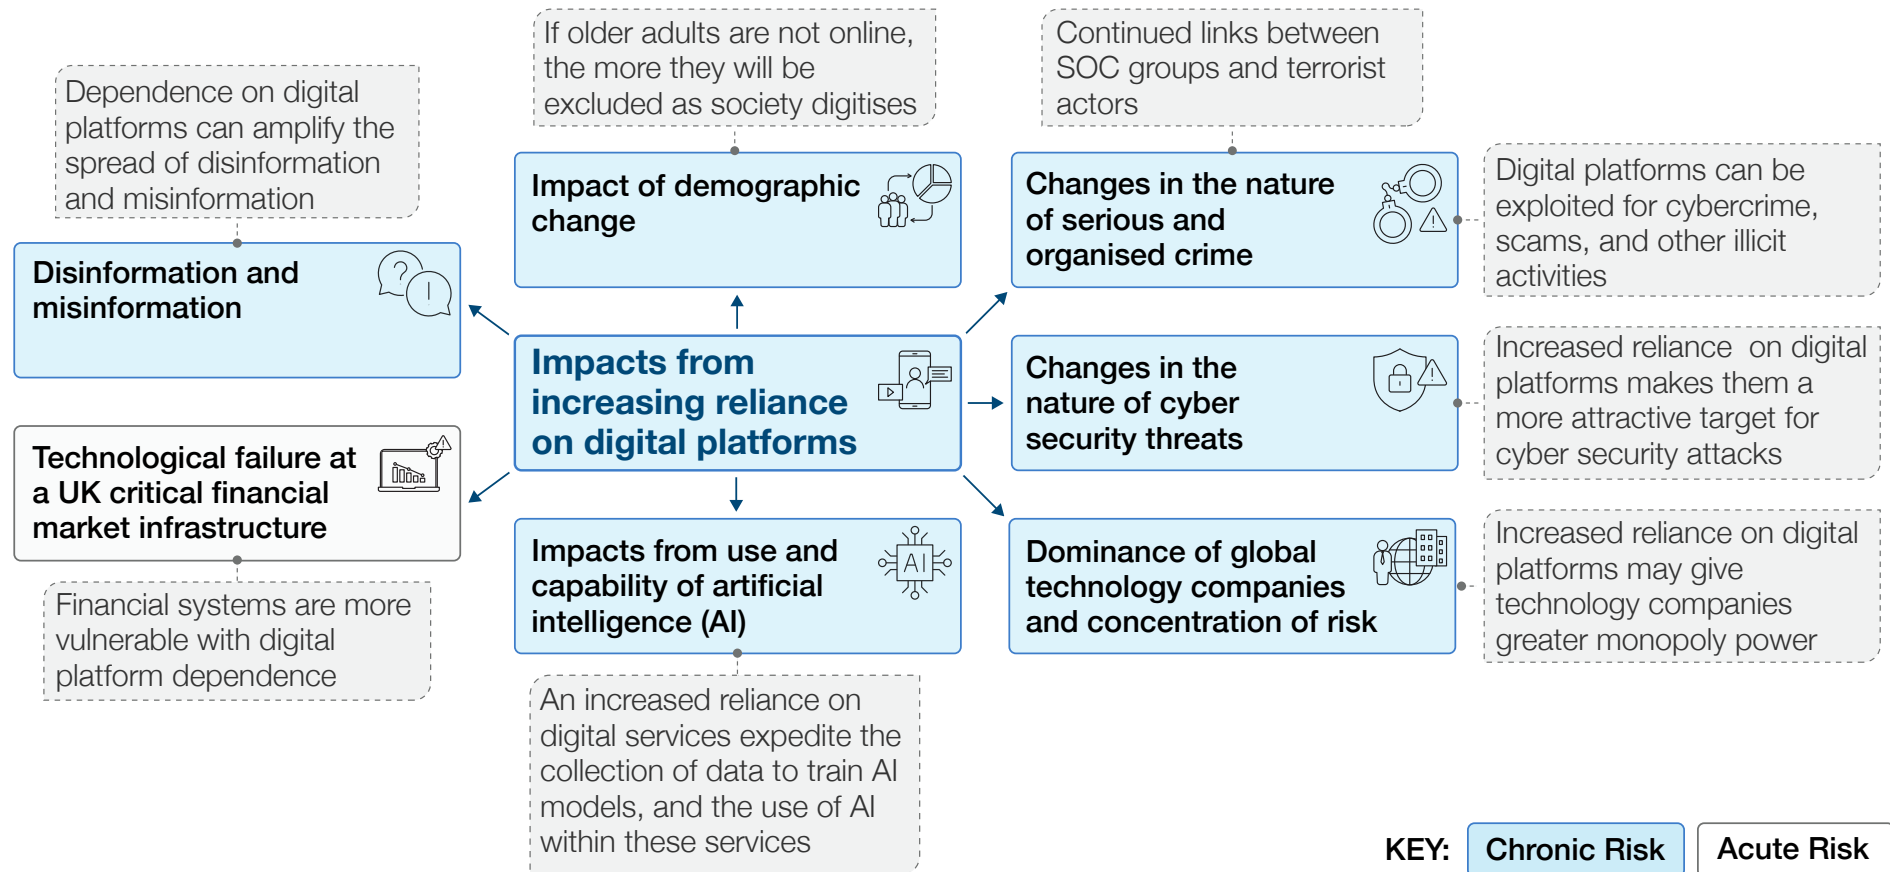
Impacts from increasing reliance on digital platforms

Dependence on digital platforms can amplify the spread of disinformation and misinformation

Disinformation and misinformation

If older adults are not online, the more they will be excluded as society digitises

Impact of demographic change

Continued links between SOC groups and terrorist actors

Changes in the nature of serious and organised crime

Digital platforms can be exploited for cybercrime, scams, and other illicit activities

Changes in the nature of cyber security threats

Increased reliance on digital platforms makes them a more attractive target for cyber security attacks

Technological failure at a UK critical financial market infrastructure

Financial systems are more vulnerable with digital platform dependence

Impacts from use and capability of artificial intelligence (AI)

An increased reliance on digital services expedite the collection of data to train AI models, and the use of AI within these services

Dominance of global technology companies and concentration of risk

Increased reliance on digital platforms may give technology companies greater monopoly power

KEY: Chronic Risk Acute Risk